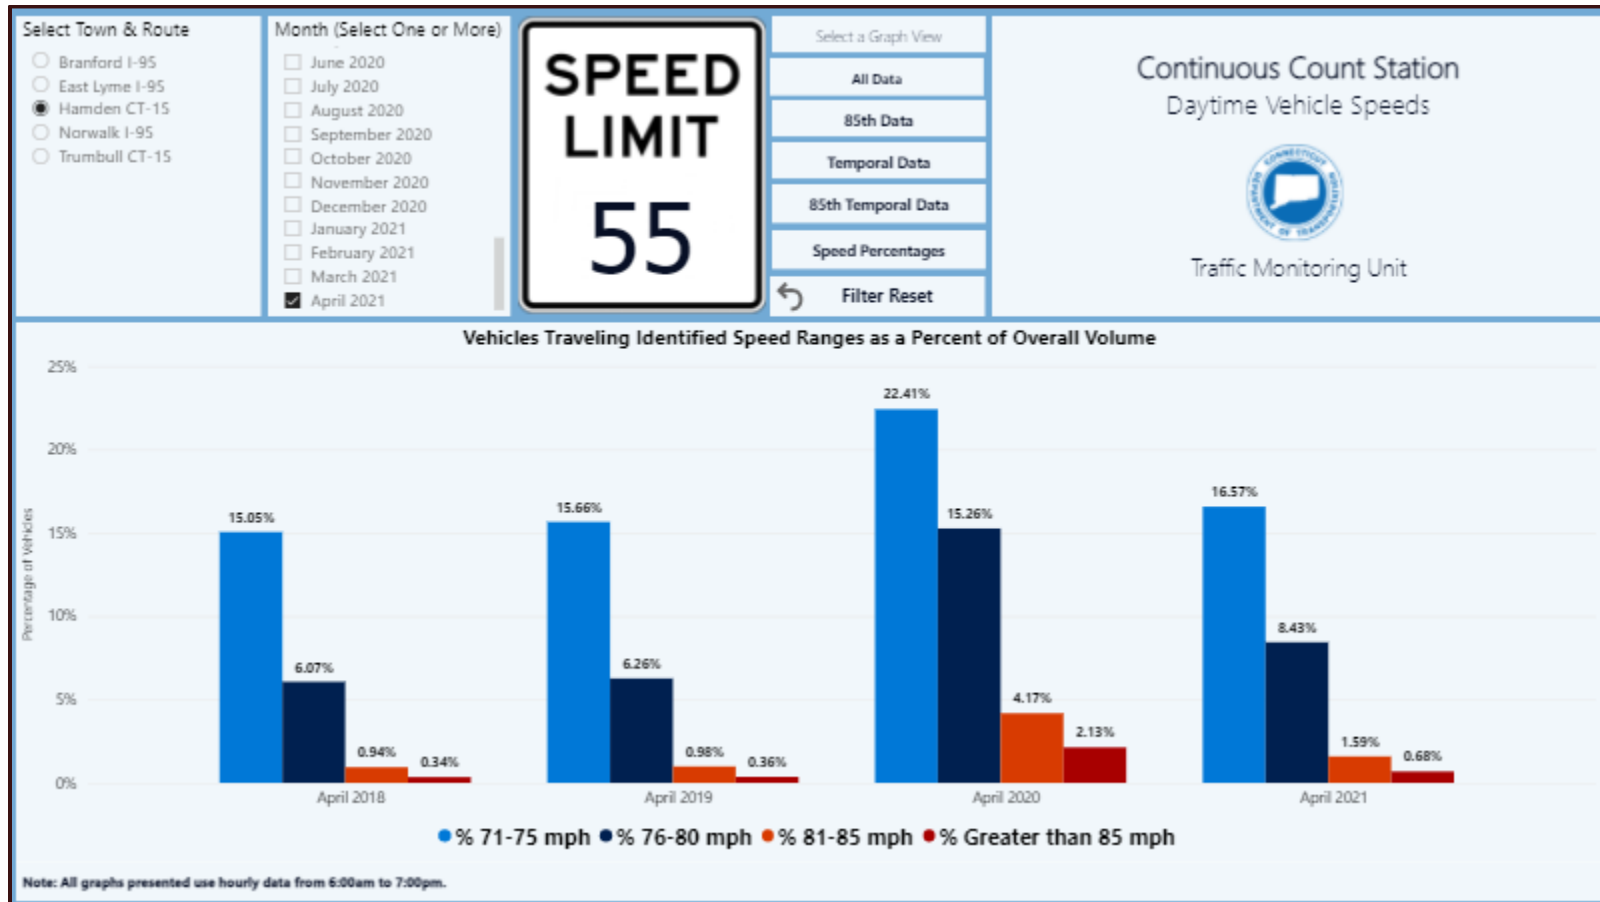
Select Town & Route

Branford I-95
East Lyme I-95
Hamden CT-15
Norwalk I-95
Trumbull CT-15

Month (Select One or More)

June 2020
July 2020
August 2020
September 2020
October 2020
November 2020
December 2020
January 2021
February 2021
March 2021
April 2021

SPEED LIMIT 55

Select a Graph View
All Data
85th Data
Temporal Data
85th Temporal Data
Speed Percentages
Filter Reset

Continuous Count Station
Daytime Vehicle Speeds

CONNECTICUT DEPARTMENT OF TRANSPORTATION

Traffic Monitoring Unit

Vehicles Traveling Identified Speed Ranges as a Percent of Overall Volume

25%
20%
15%
10%
5%
0%

Percentage of Vehicles

15.05%
6.07%
0.94%
0.34%
15.66%
6.26%
0.98%
0.36%
22.41%
15.26%
4.17%
2.13%
16.57%
8.43%
1.59%
0.68%

April 2018
April 2019
April 2020
April 2021

% 71-75 mph % 76-80 mph % 81-85 mph % Greater than 85 mph

Note: All graphs presented use hourly data from 6:00am to 7:00pm.